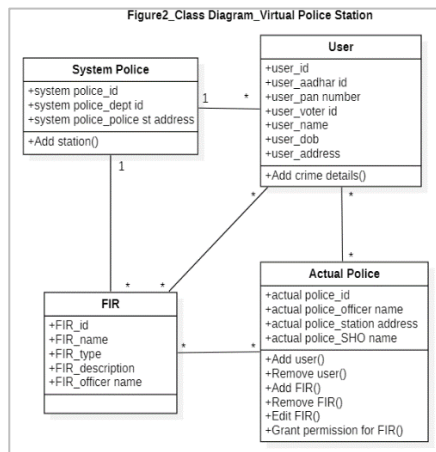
Figure2_Class Diagram_Virtual Police Station

System Police

+system police_id
+system police_dept id
+system police_police st address

+Add station()

User

+user_id
+user_aadhar id
+user_pan number
+user_voter id
+user_name
+user_dob
+user_address

+Add crime details()

1

*

1

*

*

*

*

FIR

+FIR_id
+FIR_name
+FIR_type
+FIR_description
+FIR_officer name

Actual Police

+actual police_id
+actual police_officer name
+actual police_station address
+actual police_SHO name

+Add user()
+Remove user()
+Add FIR()
+Remove FIR()
+Edit FIR()
+Grant permission for FIR()

*

*

*